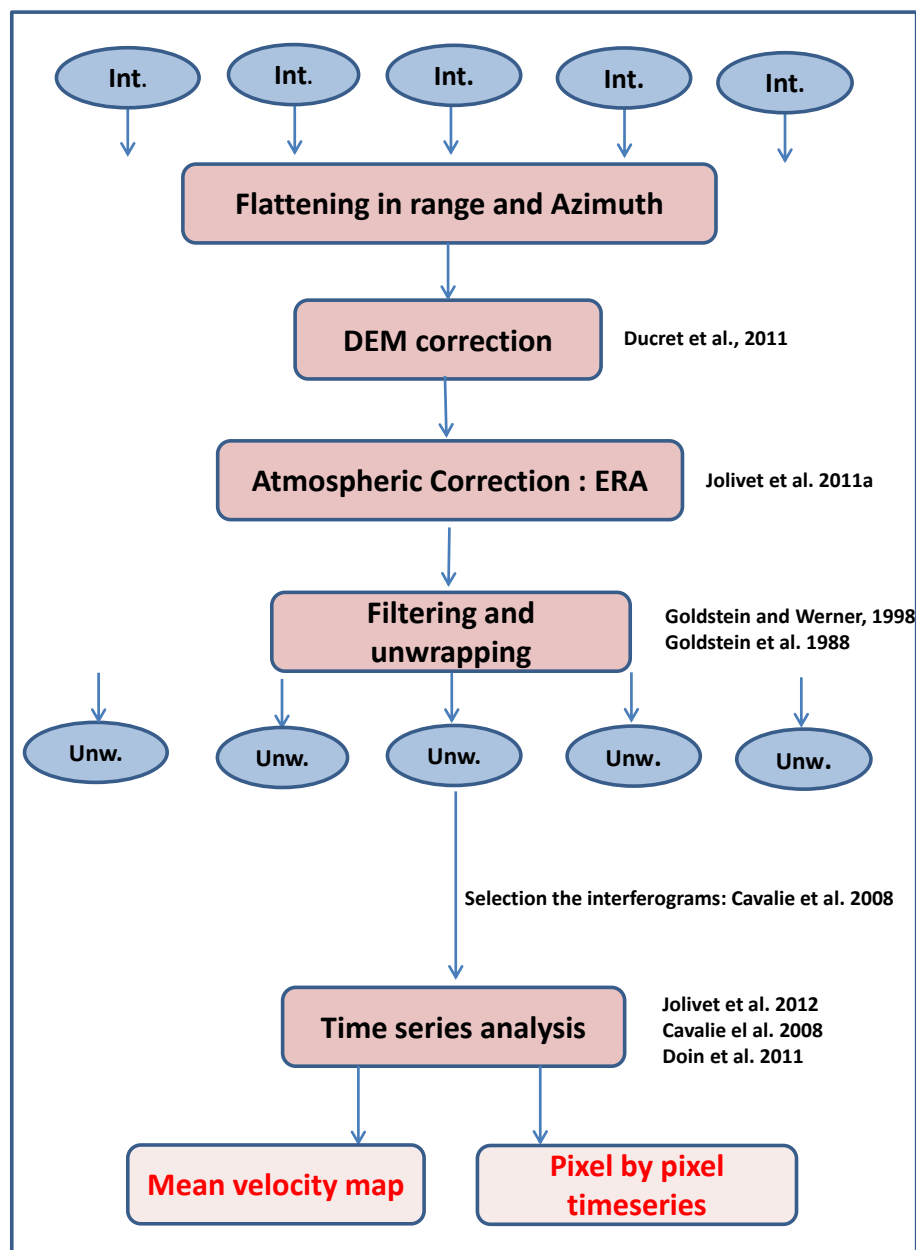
Int.

Int.

Int.

Int.

Int.

Flattening in range and Azimuth

DEM correction

Ducret et al., 2011

Atmospheric Correction : ERA

Jolivet et al. 2011a

Filtering and unwrapping

Goldstein and Werner, 1998
Goldstein et al. 1988

Unw.

Unw.

Unw.

Unw.

Unw.

Selection the interferograms: Cavalie et al. 2008

Time series analysis

Jolivet et al. 2012
Cavalie el al. 2008
Doin et al. 2011

Mean velocity map

Pixel by pixel timeseries